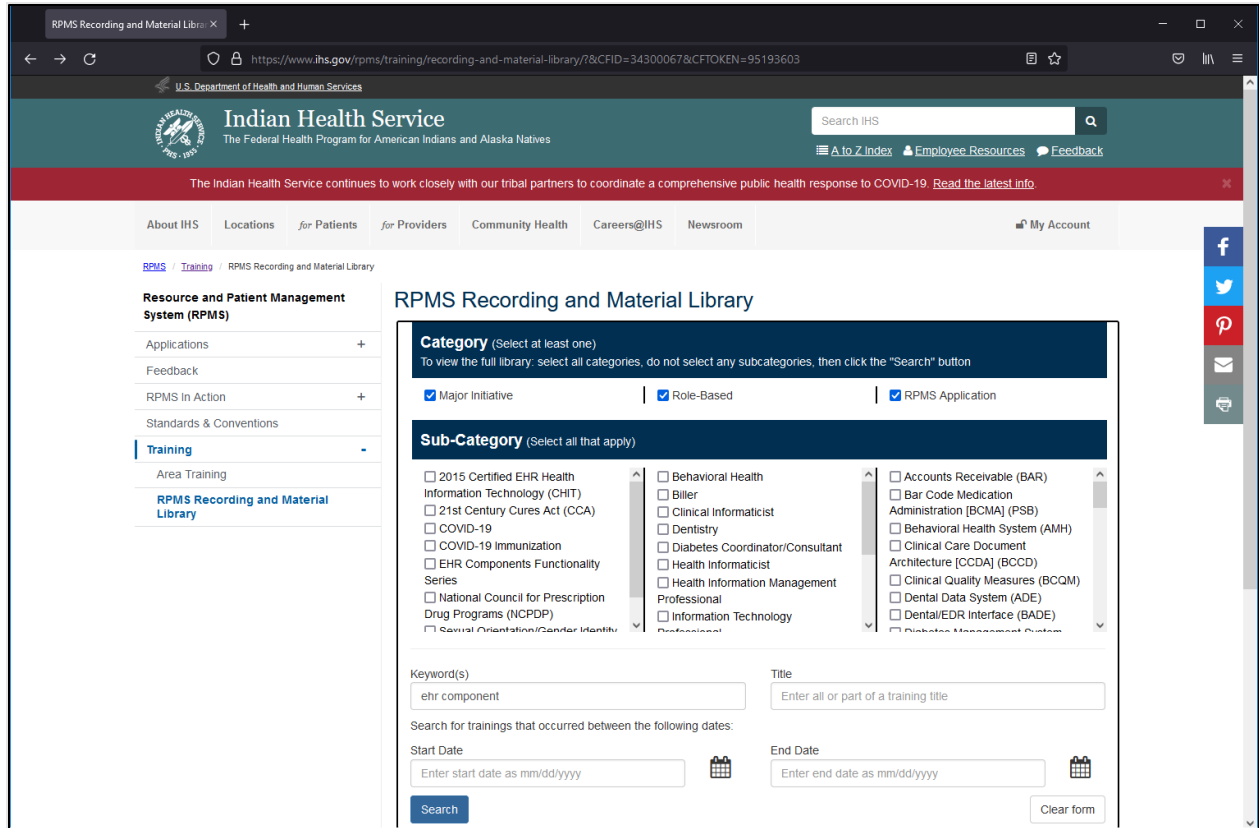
RPMS Recording and Material Libra ×
+

https://www.ihs.gov/rpms/training/recording-and-material-library/?&CFID=34300067&CFTOKEN=95193603

U.S. Department of Health and Human Services

INDIAN HEALTH SERVICE PHS 1955

Indian Health Service
The Federal Health Program for American Indians and Alaska Natives

Search IHS

A to Z Index Employee Resources Feedback

The Indian Health Service continues to work closely with our tribal partners to coordinate a comprehensive public health response to COVID-19. Read the latest info.

About IHS | Locations | for Patients | for Providers | Community Health | Careers@IHS | Newsroom | My Account

RPMS / Training / RPMS Recording and Material Library

Resource and Patient Management System (RPMS)

Applications +
Feedback
RPMS In Action +
Standards & Conventions
Training -
Area Training
RPMS Recording and Material Library

RPMS Recording and Material Library

Category (Select at least one)
To view the full library: select all categories, do not select any subcategories, then click the "Search" button

Major Initiative | Role-Based | RPMS Application

Sub-Category (Select all that apply)

2015 Certified EHR Health Information Technology (CHIT)
21st Century Cures Act (CCA)
COVID-19
COVID-19 Immunization
EHR Components Functionality Series
National Council for Prescription Drug Programs (NCPDP)
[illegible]

Behavioral Health
Biller
Clinical Informaticist
Dentistry
Diabetes Coordinator/Consultant
Health Informaticist
Health Information Management Professional
Information Technology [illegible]

Accounts Receivable (BAR)
Bar Code Medication Administration [BCMA] (PSB)
Behavioral Health System (AMH)
Clinical Care Document Architecture [CCDA] (BCCD)
Clinical Quality Measures (BCQM)
Dental Data System (ADE)
Dental/EDR Interface (BADE)
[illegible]

Keyword(s)
ehr component

Title
Enter all or part of a training title

Search for trainings that occurred between the following dates:

Start Date
Enter start date as mm/dd/yyyy

End Date
Enter end date as mm/dd/yyyy

Search

Clear form